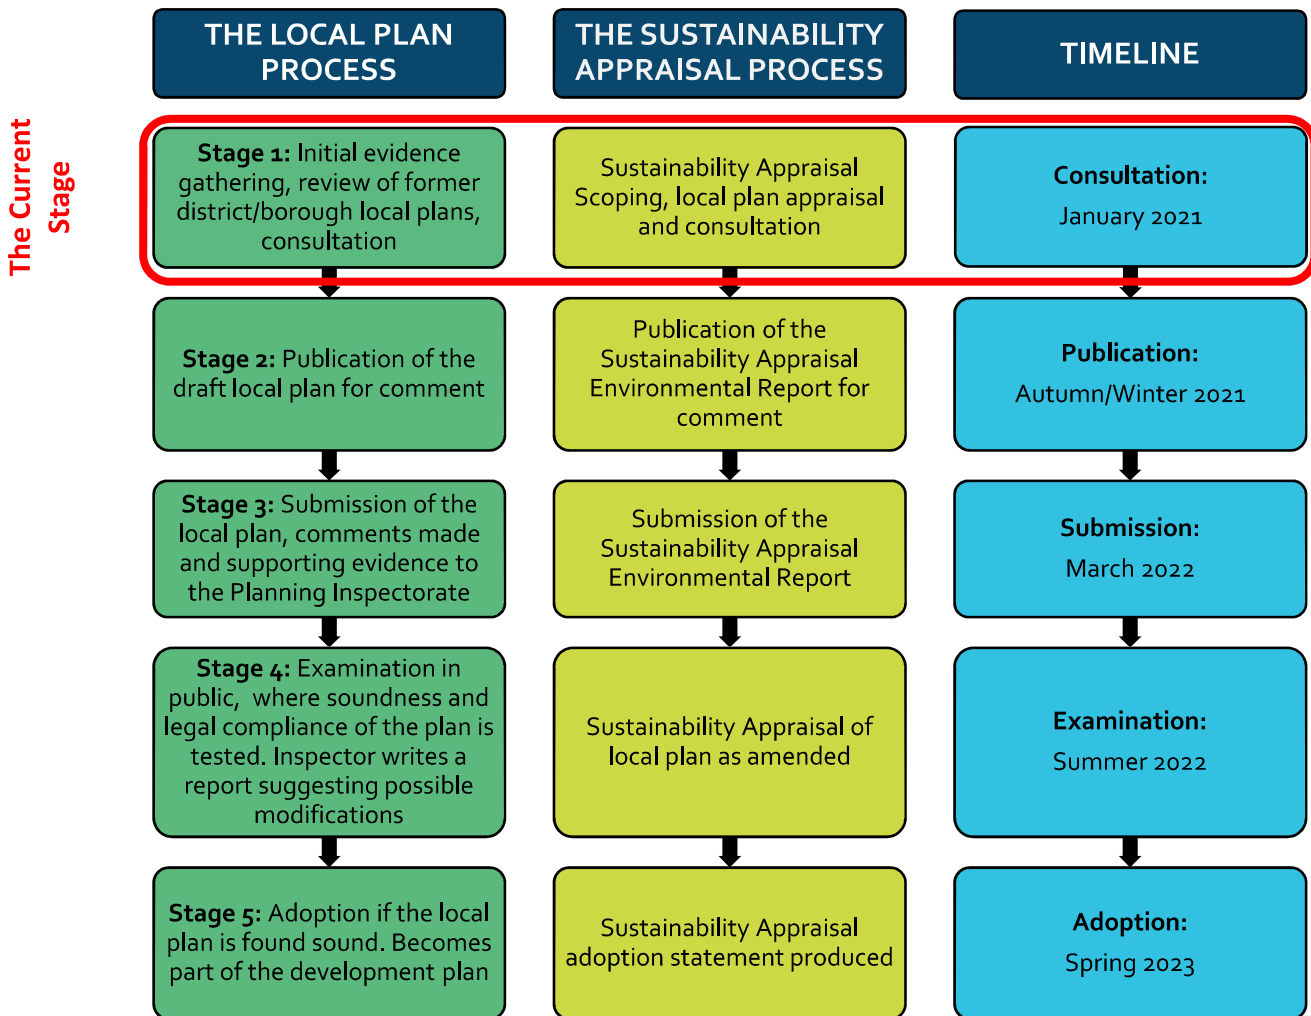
The Current Stage

THE LOCAL PLAN PROCESS

Stage 1: Initial evidence gathering, review of former district/borough local plans, consultation

Stage 2: Publication of the draft local plan for comment

Stage 3: Submission of the local plan, comments made and supporting evidence to the Planning Inspectorate

Stage 4: Examination in public, where soundness and legal compliance of the plan is tested. Inspector writes a report suggesting possible modifications

Stage 5: Adoption if the local plan is found sound. Becomes part of the development plan

THE SUSTAINABILITY APPRAISAL PROCESS

Sustainability Appraisal Scoping, local plan appraisal and consultation

Publication of the Sustainability Appraisal Environmental Report for comment

Submission of the Sustainability Appraisal Environmental Report

Sustainability Appraisal of local plan as amended

Sustainability Appraisal adoption statement produced

TIMELINE

Consultation: January 2021

Publication: Autumn/Winter 2021

Submission: March 2022

Examination: Summer 2022

Adoption: Spring 2023